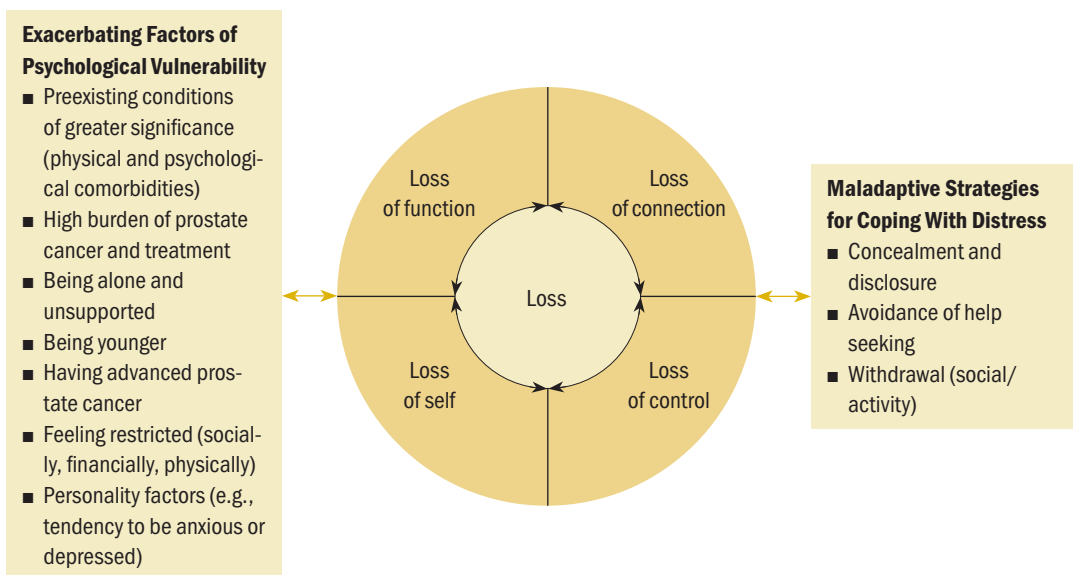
Exacerbating Factors of Psychological Vulnerability

■ Preexisting conditions of greater significance (physical and psychological comorbidities)
■ High burden of prostate cancer and treatment
■ Being alone and unsupported
■ Being younger
■ Having advanced prostate cancer
■ Feeling restricted (socially, financially, physically)
■ Personality factors (e.g., tendency to be anxious or depressed)

Loss of function

Loss of connection

Loss

Loss of self

Loss of control

Maladaptive Strategies for Coping With Distress

■ Concealment and disclosure
■ Avoidance of help seeking
■ Withdrawal (social/activity)